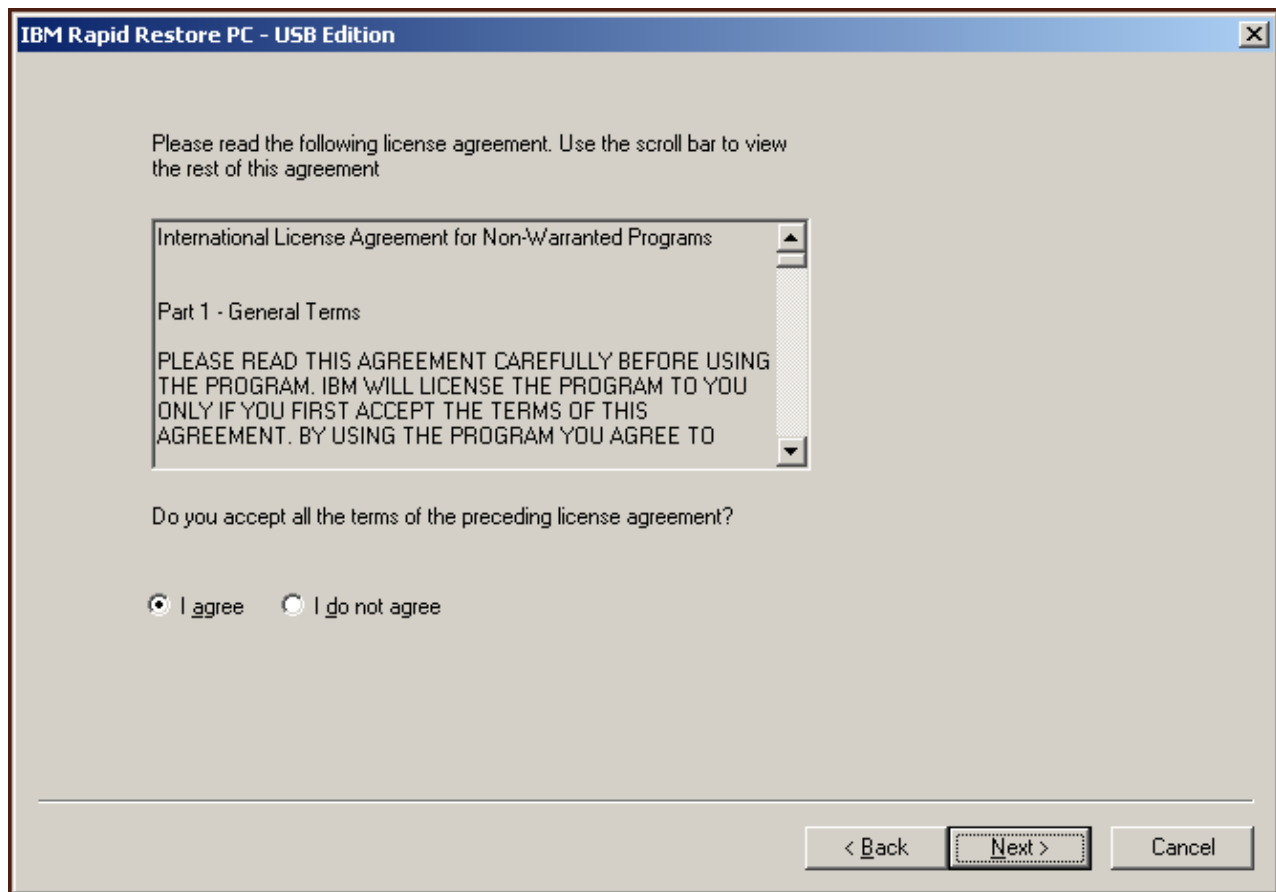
IBM Rapid Restore PC - USB Edition

Please read the following license agreement. Use the scroll bar to view the rest of this agreement

International License Agreement for Non-Warranted Programs

Part 1 - General Terms

PLEASE READ THIS AGREEMENT CAREFULLY BEFORE USING THE PROGRAM. IBM WILL LICENSE THE PROGRAM TO YOU ONLY IF YOU FIRST ACCEPT THE TERMS OF THIS AGREEMENT. BY USING THE PROGRAM YOU AGREE TO

Do you accept all the terms of the preceding license agreement?

I agree I do not agree

< Back Next > Cancel